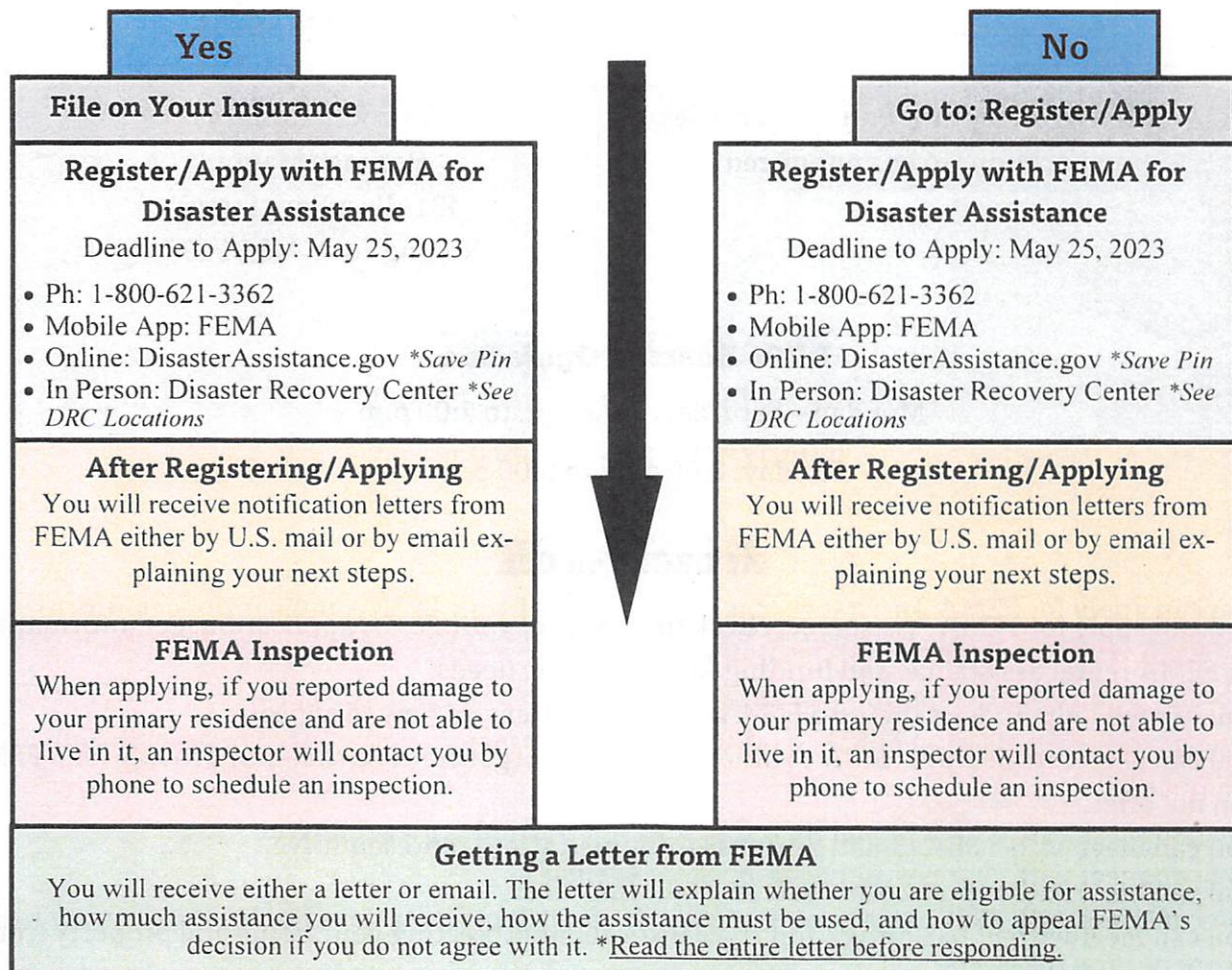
Yes

File on Your Insurance

Register/Apply with FEMA for Disaster Assistance
Deadline to Apply: May 25, 2023

• Ph: 1-800-621-3362
• Mobile App: FEMA
• Online: DisasterAssistance.gov *Save Pin
• In Person: Disaster Recovery Center *See DRC Locations

After Registering/Applying
You will receive notification letters from FEMA either by U.S. mail or by email explaining your next steps.

FEMA Inspection
When applying, if you reported damage to your primary residence and are not able to live in it, an inspector will contact you by phone to schedule an inspection.

No

Go to: Register/Apply

Register/Apply with FEMA for Disaster Assistance
Deadline to Apply: May 25, 2023

• Ph: 1-800-621-3362
• Mobile App: FEMA
• Online: DisasterAssistance.gov *Save Pin
• In Person: Disaster Recovery Center *See DRC Locations

After Registering/Applying
You will receive notification letters from FEMA either by U.S. mail or by email explaining your next steps.

FEMA Inspection
When applying, if you reported damage to your primary residence and are not able to live in it, an inspector will contact you by phone to schedule an inspection.

Getting a Letter from FEMA
You will receive either a letter or email. The letter will explain whether you are eligible for assistance, how much assistance you will receive, how the assistance must be used, and how to appeal FEMA's decision if you do not agree with it. *Read the entire letter before responding.